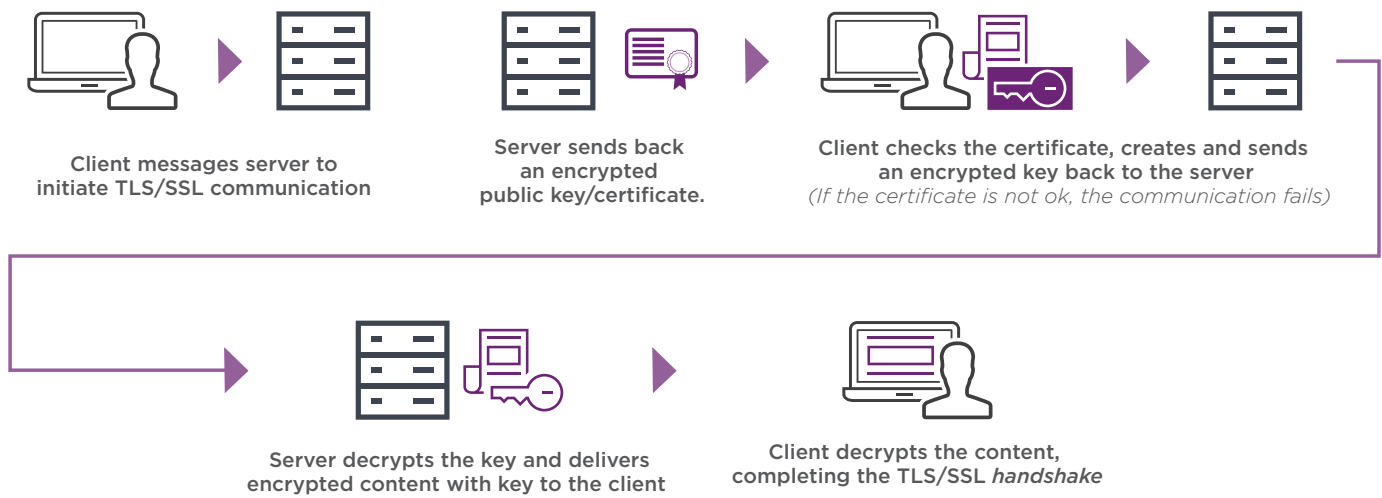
Client messages server to initiate TLS/SSL communication

Server sends back an encrypted public key/certificate.

Client checks the certificate, creates and sends an encrypted key back to the server
(If the certificate is not ok, the communication fails)

Server decrypts the key and delivers encrypted content with key to the client

Client decrypts the content, completing the TLS/SSL handshake